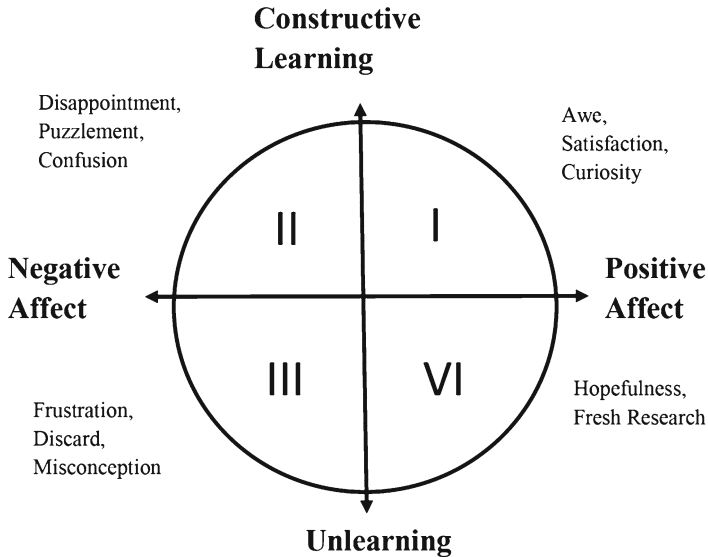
Constructive Learning

Disappointment, Puzzlement, Confusion

Awe, Satisfaction, Curiosity

II

I

Negative Affect

Positive Affect

III

VI

Frustration, Discard, Misconception

Hopefulness, Fresh Research

Unlearning